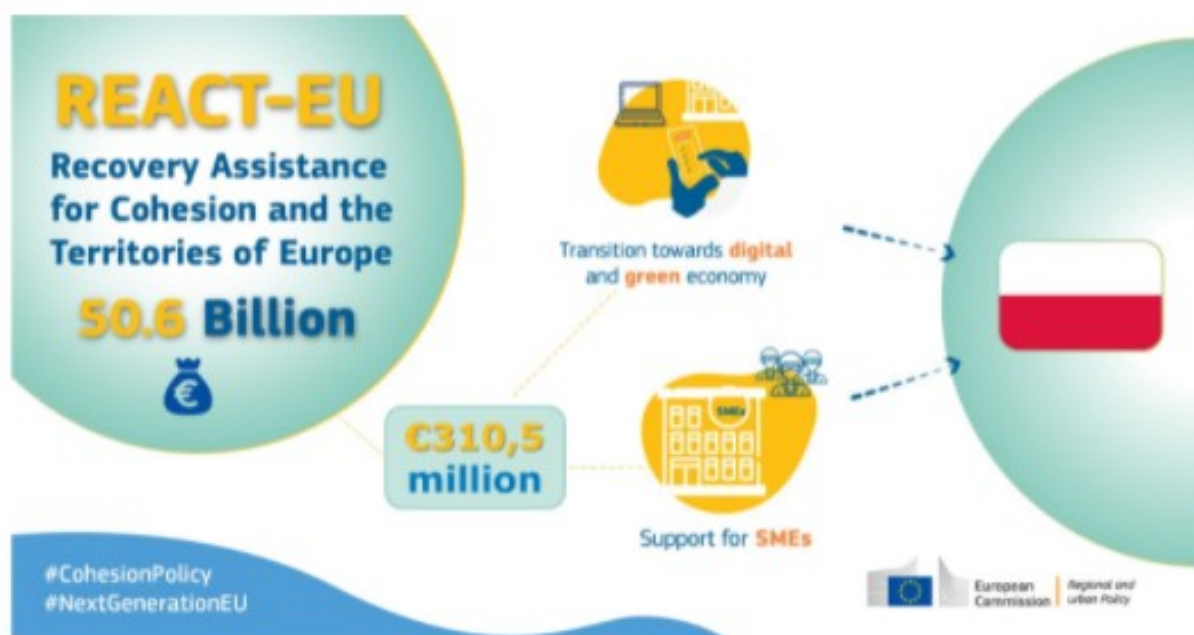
REACT-EU
Recovery Assistance for Cohesion and the Territories of Europe
50.6 Billion

€310,5 million

Transition towards digital and green economy

SMEs

Support for SMEs

#CohesionPolicy
#NextGenerationEU

European Commission | Regional and urban Policy